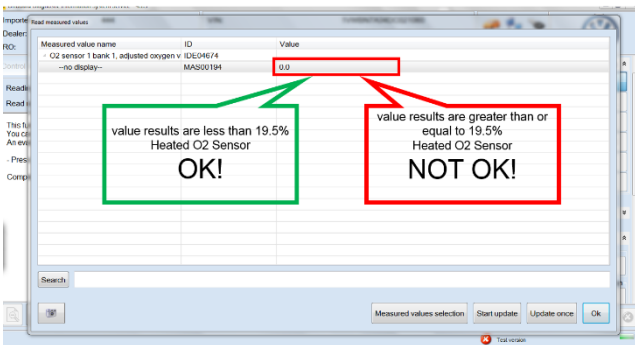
Read measured values

Importe
Dealer:
RO:

Measured value name | ID | Value
O2 sensor 1 bank 1, adjusted oxygen v | IDE04674 |
--no display-- | MAS00194 | 0.0

Readi
Read o

This fu
You ca
An eve

- Pres

Compl

value results are less than 19.5%
Heated O2 Sensor
OK!

value results are greater than or equal to 19.5%
Heated O2 Sensor
NOT OK!

Search

Measured values selection
Start update
Update once
Ok

Test version